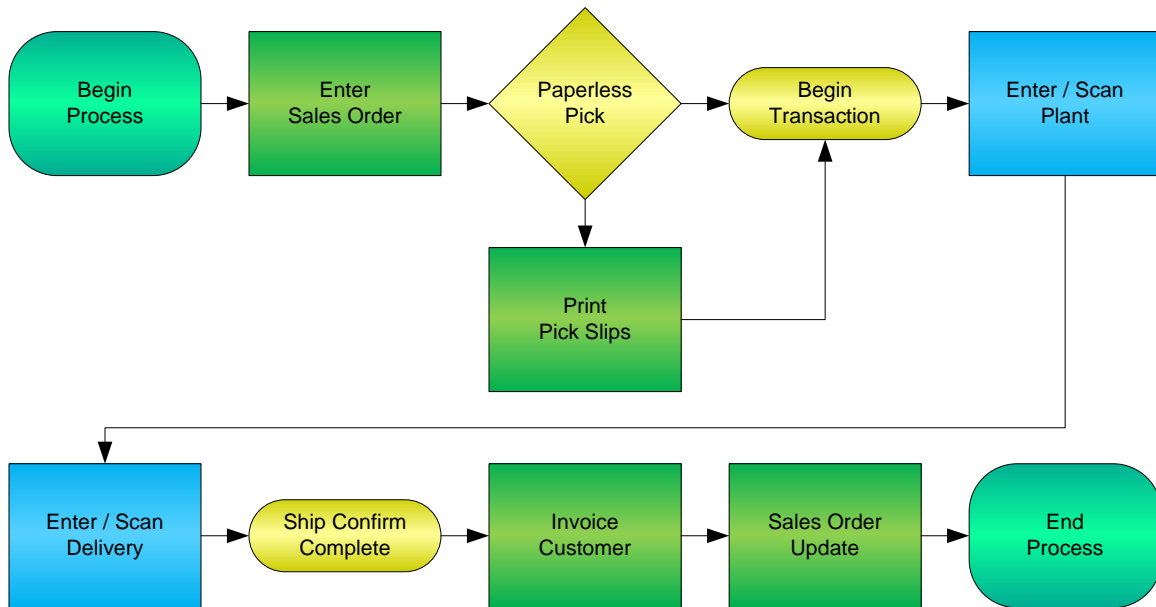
Begin Process

Enter Sales Order

Paperless Pick

Begin Transaction

Enter / Scan Plant

Print Pick Slips

Enter / Scan Delivery

Ship Confirm Complete

Invoice Customer

Sales Order Update

End Process